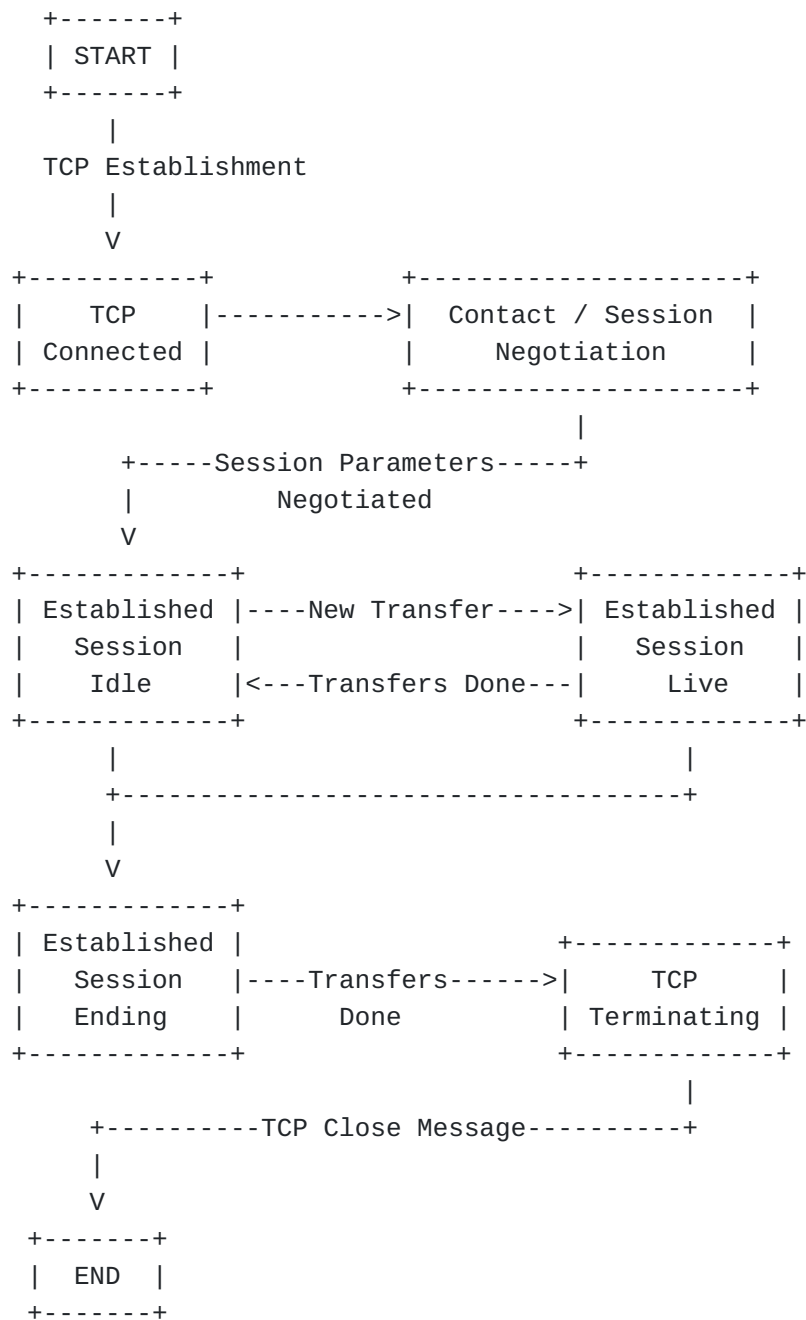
START

TCP Establishment

V

TCP Connected

Contact / Session Negotiation

Session Parameters Negotiated

V

Established Session Idle

New Transfer

Established Session Live

Transfers Done

V

Established Session Ending

Transfers Done

TCP Terminating

TCP Close Message

V

END